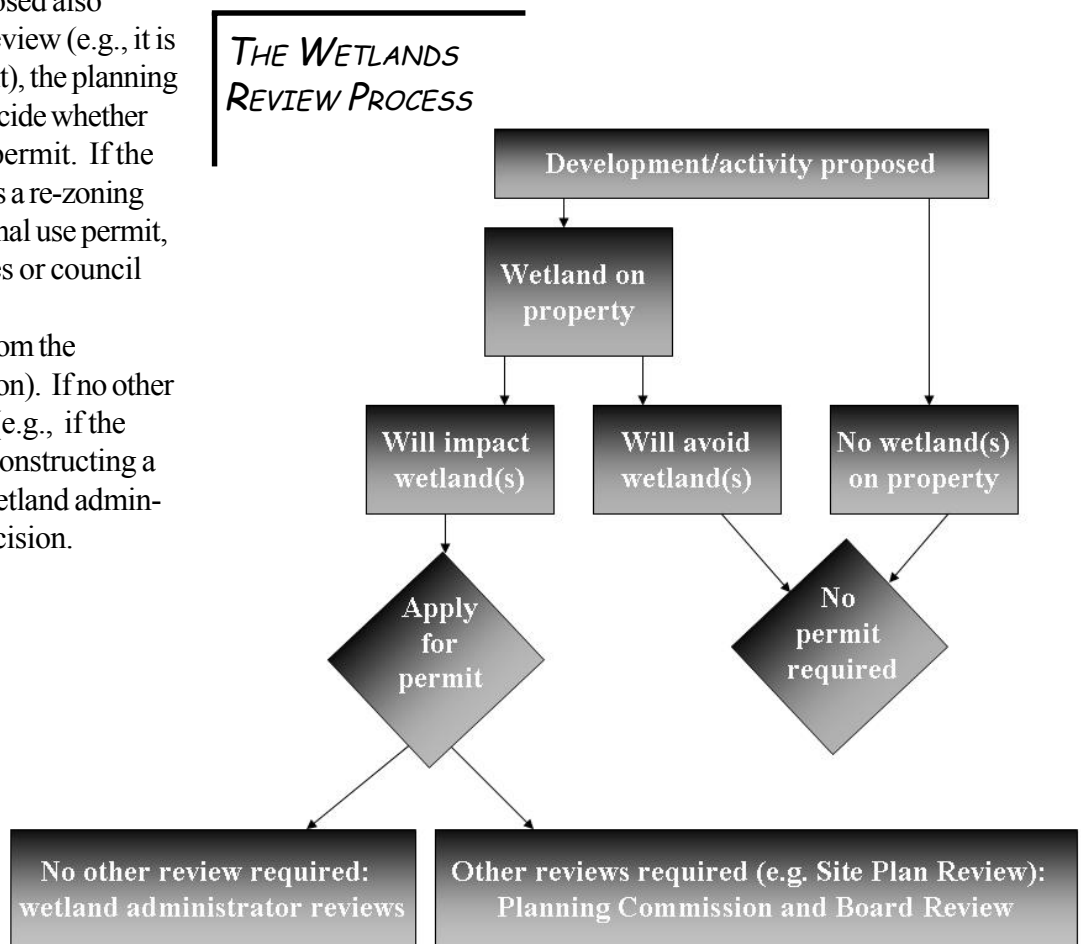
osed also
view (e.g., it is
t), the planning
cide whether
permit. If the
s a re-zoning
nal use permit,
es or council

om the
on). If no other
(e.g., if the
onstructing a
etland admin-
cision.

THE WETLANDS REVIEW PROCESS

Development/activity proposed

Wetland on property

Will impact wetland(s)

Will avoid wetland(s)

No wetland(s) on property

Apply for permit

No permit required

No other review required: wetland administrator reviews

Other reviews required (e.g. Site Plan Review): Planning Commission and Board Review